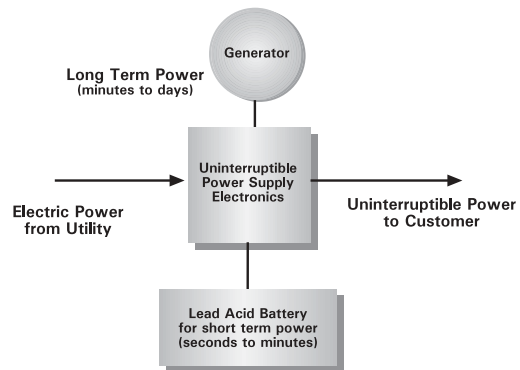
Generator

Long Term Power
(minutes to days)

Uninterruptible Power Supply Electronics

Electric Power from Utility

Uninterruptible Power to Customer

Lead Acid Battery for short term power (seconds to minutes)